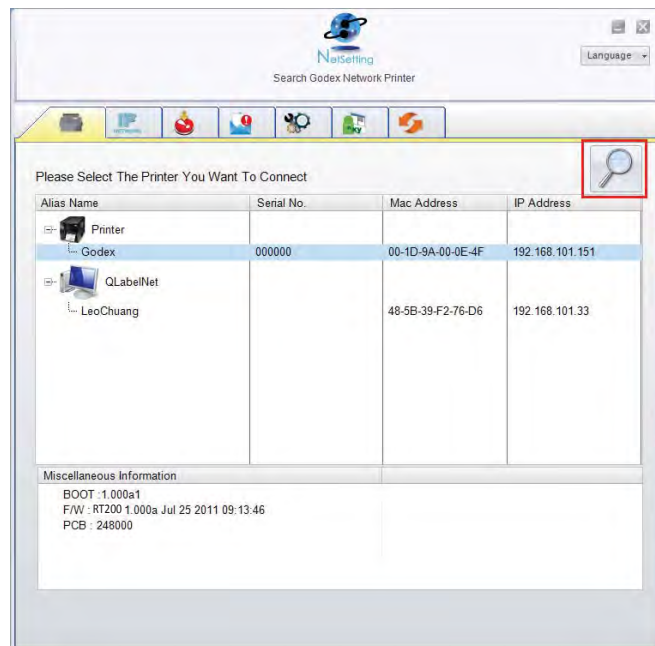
NetSetting
Search Godex Network Printer

Language

Please Select The Printer You Want To Connect

| Alias Name | Serial No. | Mac Address | IP Address |
|---|---|---|---|
| Printer | | | |
| Godex | 000000 | 00-1D-9A-00-0E-4F | 192.168.101.151 |
| QLabelNet | | | |
| LeoChuang | | 48-5B-39-F2-76-D6 | 192.168.101.33 |

Miscellaneous Information
BOOT : 1.000a1
F/W : RT200 1.000a Jul 25 2011 09:13:46
PCB : 248000